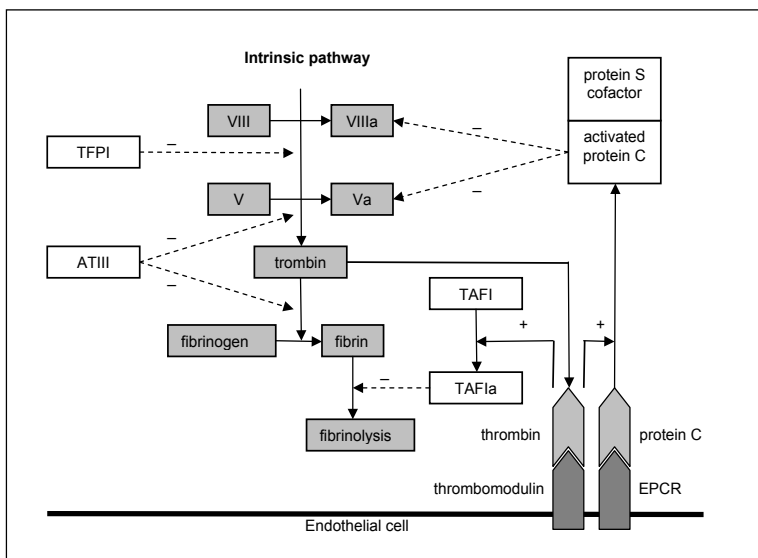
Intrinsic pathway

protein S cofactor

activated protein C

VIII

VIIIa

TFPI

–

–

V

Va

–

ATIII

–

–

trombin

TAFI

+

+

fibrinogen

fibrin

–

TAFIa

fibrinolysis

thrombin

protein C

thrombomodulin

EPCR

Endothelial cell